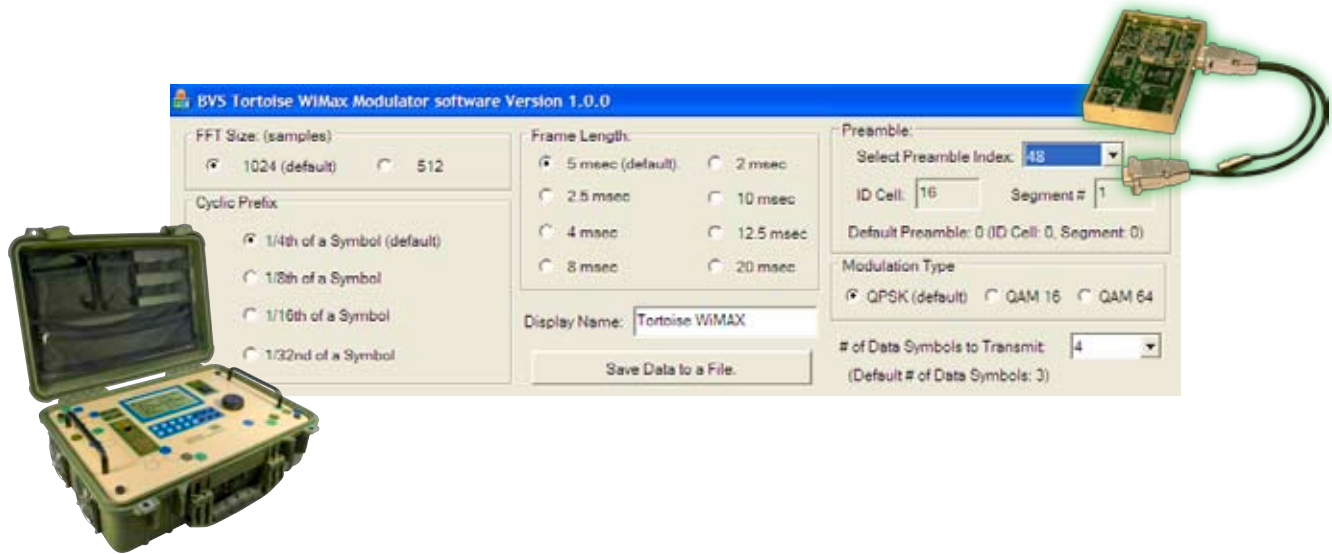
BVS Tortoise WiMax Modulator software Version 1.0.0

FFT Size: (samples)
1024 (default)
512

Cyclic Prefix
1/4th of a Symbol (default)
1/8th of a Symbol
1/16th of a Symbol
1/32nd of a Symbol

Frame Length.
5 msec (default).
2 msec
2.5 msec
10 msec
4 msec
12.5 msec
8 msec
20 msec

Display Name: Tortoise WiMAX

Save Data to a File.

Preamble:
Select Preamble Index: 48
ID Cell: 16
Segment # 1
Default Preamble: 0 (ID Cell: 0, Segment: 0)

Modulation Type
QPSK (default)
QAM 16
QAM 64

# of Data Symbols to Transmit: 4
(Default # of Data Symbols: 3)